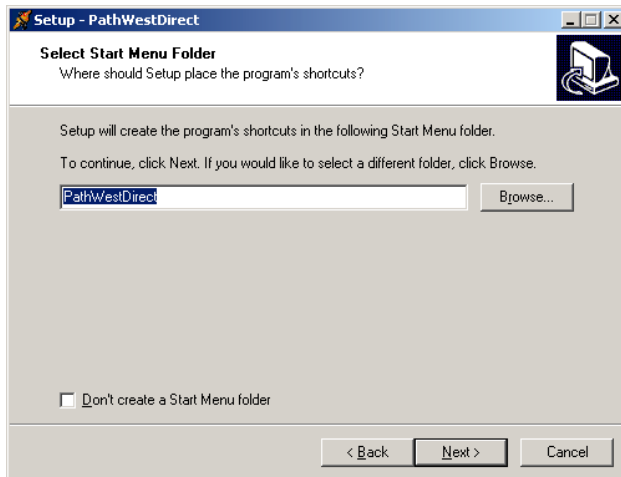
Setup - PathWestDirect

Select Start Menu Folder
Where should Setup place the program's shortcuts?

Setup will create the program's shortcuts in the following Start Menu folder.

To continue, click Next. If you would like to select a different folder, click Browse.

PathWestDirect

Browse...

Don't create a Start Menu folder

< Back
Next >
Cancel